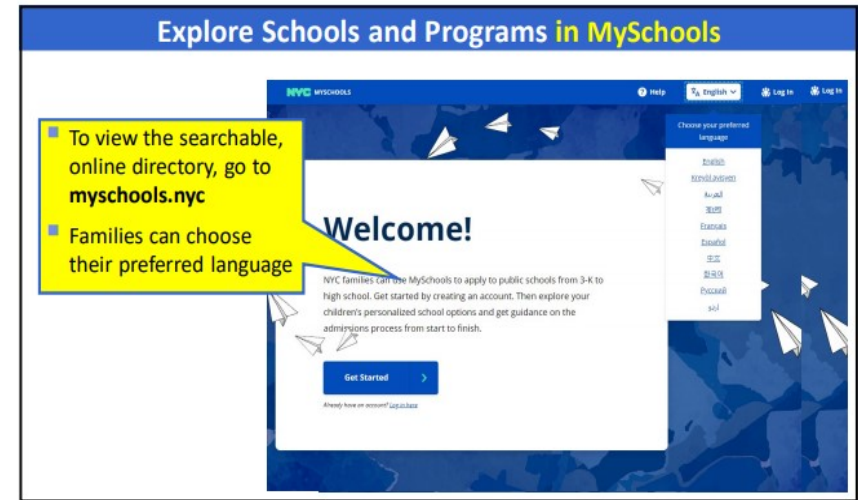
Explore Schools and Programs in MySchools

To view the searchable, online directory, go to **myschools.nyc**

Families can choose their preferred language

NYC MYSCHOOLS

Help

English

Log In

Log In

Choose your preferred language

English

Kreyòl Ayisyen

العربية

বাংলা

Français

Español

中文

한국어

Русский

اردو

Welcome!

NYC families can use MySchools to apply to public schools from 3-K to high school. Get started by creating an account. Then explore your children's personalized school options and get guidance on the admissions process from start to finish.

Get Started

Already have an account? Log in here